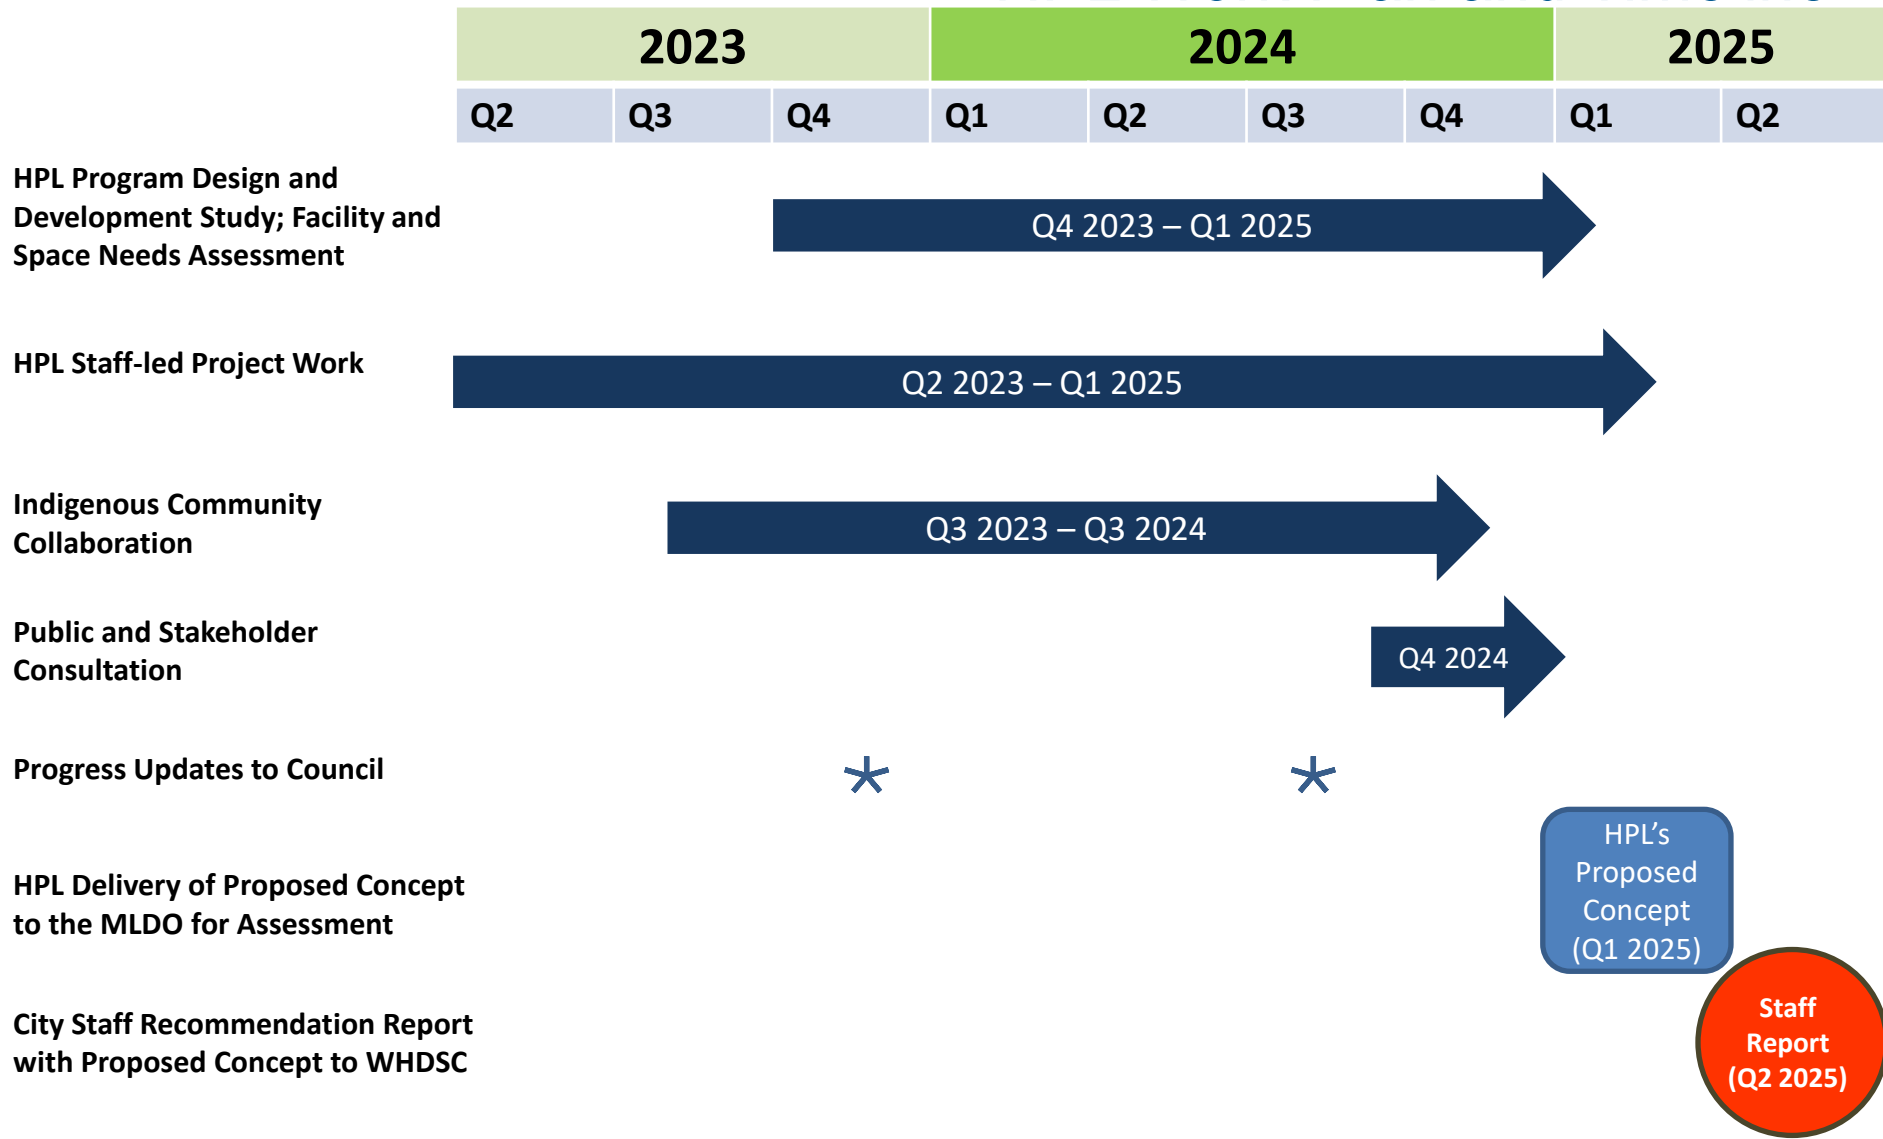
| 2023 | | | 2024 | | | | 2025 | |
|---|---|---|---|---|---|---|---|---|
| Q2 | Q3 | Q4 | Q1 | Q2 | Q3 | Q4 | Q1 | Q2 |

HPL Program Design and Development Study; Facility and Space Needs Assessment

Q4 2023 – Q1 2025

HPL Staff-led Project Work

Q2 2023 – Q1 2025

Indigenous Community Collaboration

Q3 2023 – Q3 2024

Public and Stakeholder Consultation

Q4 2024

Progress Updates to Council

*

*

HPL Delivery of Proposed Concept to the MLDO for Assessment

HPL's Proposed Concept (Q1 2025)

City Staff Recommendation Report with Proposed Concept to WHDSC

Staff Report (Q2 2025)